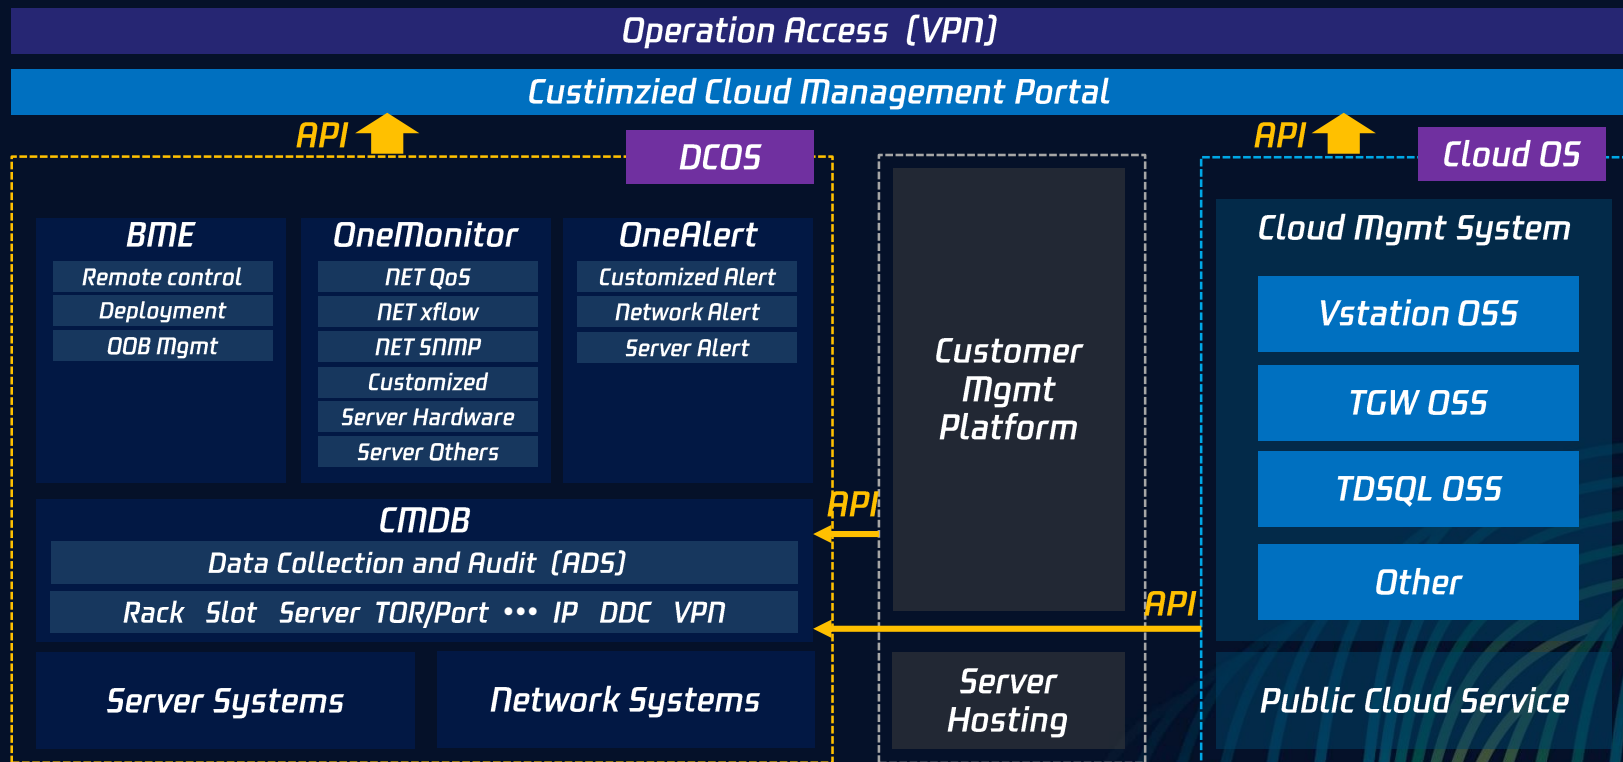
Operation Access (VPN)

Custimzied Cloud Management Portal

API

DCOS

BME
Remote control
Deployment
OOB Mgmt

OneMonitor
NET QoS
NET xflow
NET SNMP
Customized
Server Hardware
Server Others

OneAlert
Customized Alert
Network Alert
Server Alert

CMDB
Data Collection and Audit (ADS)
Rack Slot Server TOR/Port ••• IP DDC VPN

Server Systems

Network Systems

Customer Mgmt Platform

API

Server Hosting

API

API

Cloud OS

Cloud Mgmt System
Vstation OSS
TGW OSS
TDSQL OSS
Other

Public Cloud Service